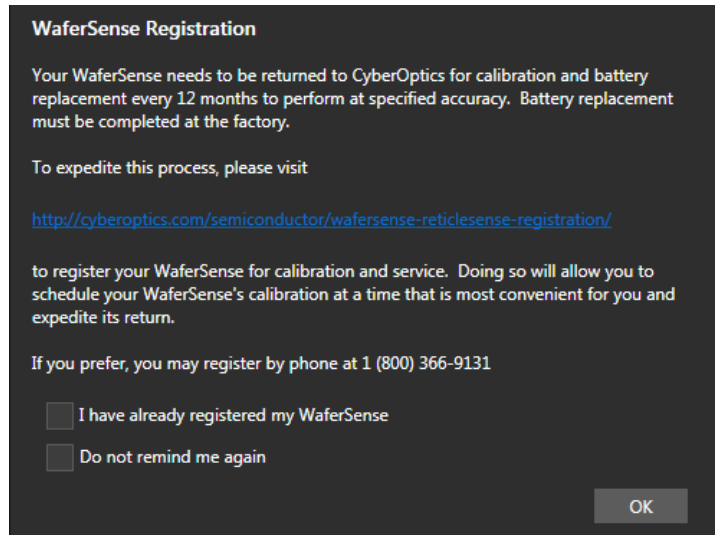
WaferSense Registration

Your WaferSense needs to be returned to CyberOptics for calibration and battery replacement every 12 months to perform at specified accuracy. Battery replacement must be completed at the factory.

To expedite this process, please visit

http://cyberoptics.com/semiconductor/wafersense-reticlesense-registration/

to register your WaferSense for calibration and service. Doing so will allow you to schedule your WaferSense's calibration at a time that is most convenient for you and expedite its return.

If you prefer, you may register by phone at 1 (800) 366-9131

I have already registered my WaferSense

Do not remind me again

OK